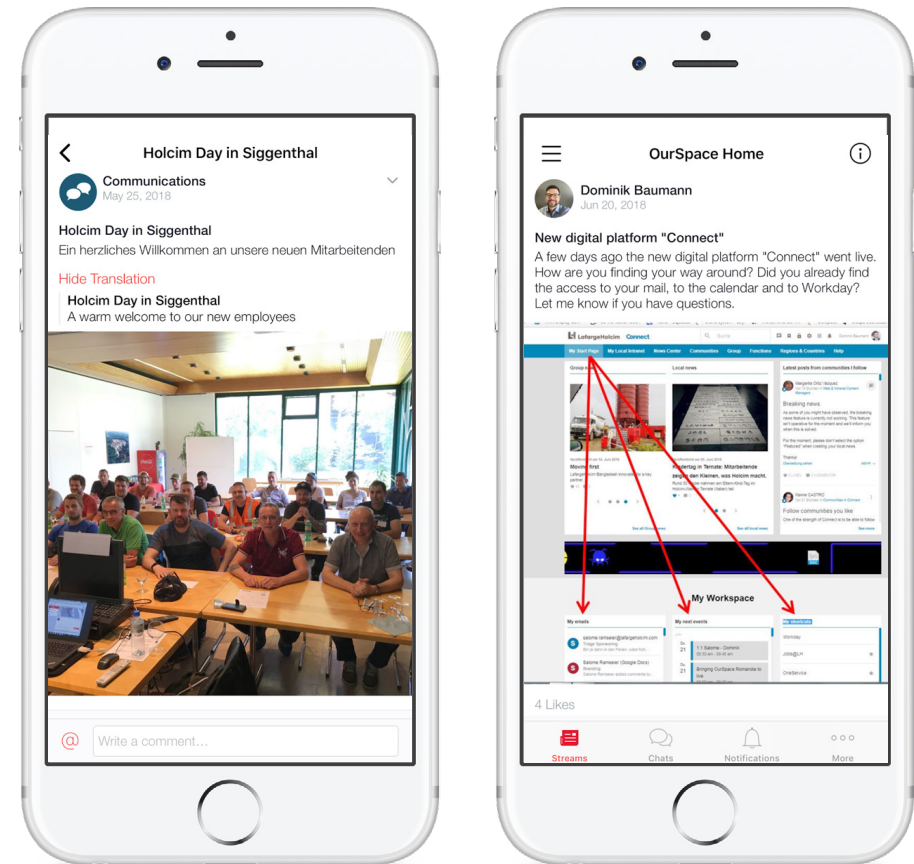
Holcim Day in Siggenthal

Communications
May 25, 2018

Holcim Day in Siggenthal
Ein herzliches Willkommen an unsere neuen Mitarbeitenden

Hide Translation

Holcim Day in Siggenthal
A warm welcome to our new employees

@ Write a comment...

OurSpace Home

Dominik Baumann
Jun 20, 2018

New digital platform "Connect"
A few days ago the new digital platform "Connect" went live. How are you finding your way around? Did you already find the access to your mail, to the calendar and to Workday? Let me know if you have questions.

LafargeHolcim Connect
My Start Page | My Local Intranet | News Center | Communities | Group | Functions | Regions & Countries | Help

Group news | Local news | Latest posts from communities I follow

Breaking news

Moving first

Follow communities you like

My Workspace
My emails | My next events | My shortcuts

Workday

OneService

4 Likes

Streams | Chats | Notifications | More